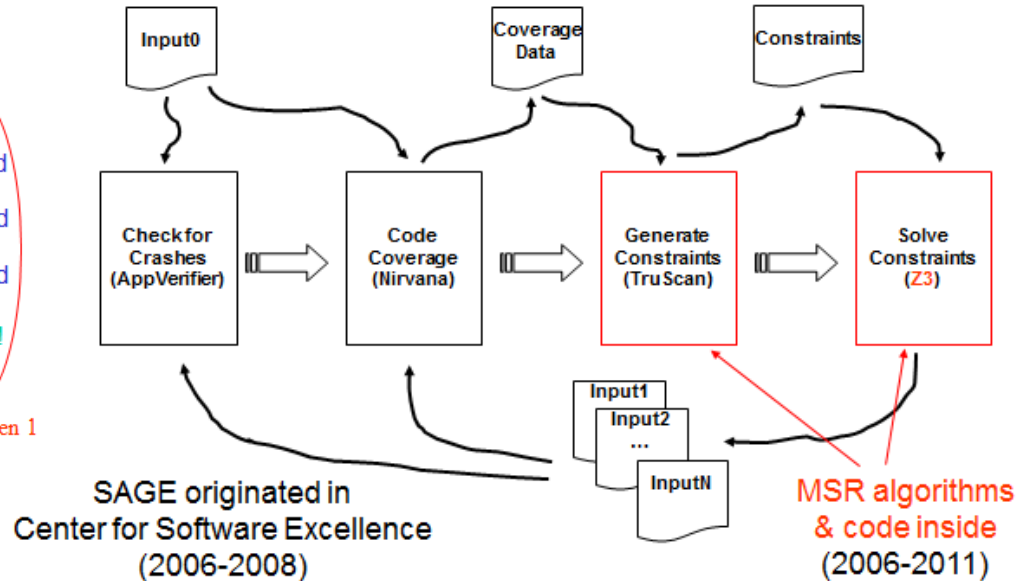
d

d

d

en 1

Input0

Coverage Data

Constraints

Check for Crashes (AppVerifier)

Code Coverage (Nirvana)

Generate Constraints (TruScan)

Solve Constraints (Z3)

Input1

Input2

...

InputN

SAGE originated in Center for Software Excellence (2006-2008)

MSR algorithms & code inside (2006-2011)